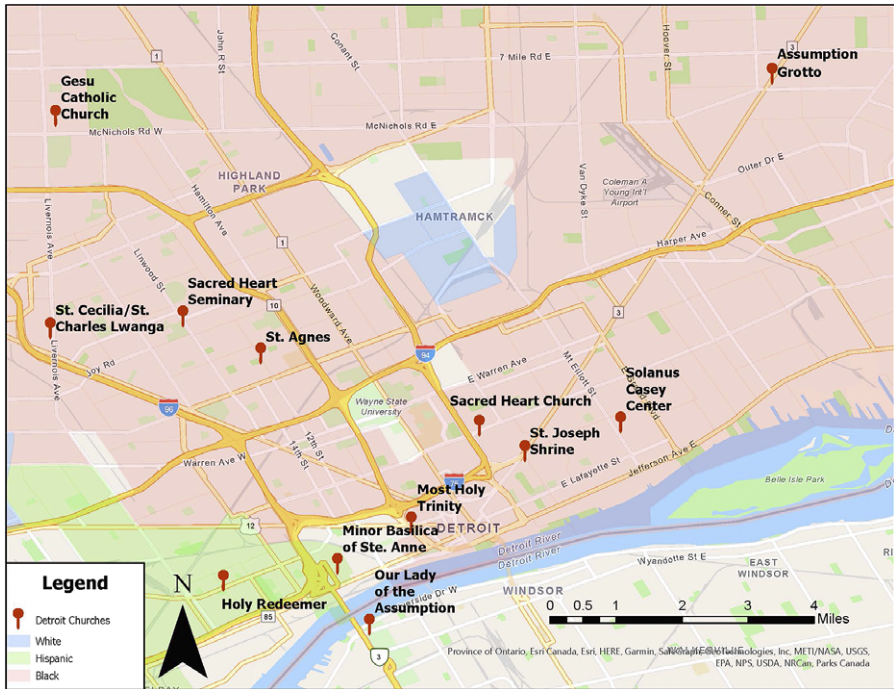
Gesu Catholic Church

Assumption Grotto

7 Mile Rd E

McNichols Rd W

McNichols Rd E

John R St

Conant St

Hoover St

3

HIGHLAND PARK

Outer Dr E

Coleman A. Young Int'l Airport

HAMTRAMCK

Van Dyke St

Conner St

Hamilton Ave

Livernois Ave

1

Harper Ave

Linwood St

Sacred Heart Seminary

10

St. Cecilia/St. Charles Lwanga

Woodward Ave

3

St. Agnes

94

Joy Rd

E Warren Ave

Mt Elliott St

Solanus Casey Center

96

Wayne State University

Sacred Heart Church

St. Joseph Shrine

Warren Ave W

12th St

14th St

E Lafayette St

Jefferson Ave E

Belle Isle Park

Most Holy Trinity

12

DETROIT

Minor Basilica of Ste. Anne

Detroit River

Detroit River

Wyandotte St E

EAST WINDSOR

Legend

N

Holy Redeemer

Our Lady of the Assumption

WINDSOR

0 0.5 1 2 3 4 Miles

Detroit Churches

White

Hispanic

Black

85

3

Riverside Dr W

Province of Ontario, Esri Canada, Esri, HERE, Garmin, SafeGraph, GeoTechnologies, Inc, METI/NASA, USGS, EPA, NPS, USDA, NRCan, Parks Canada